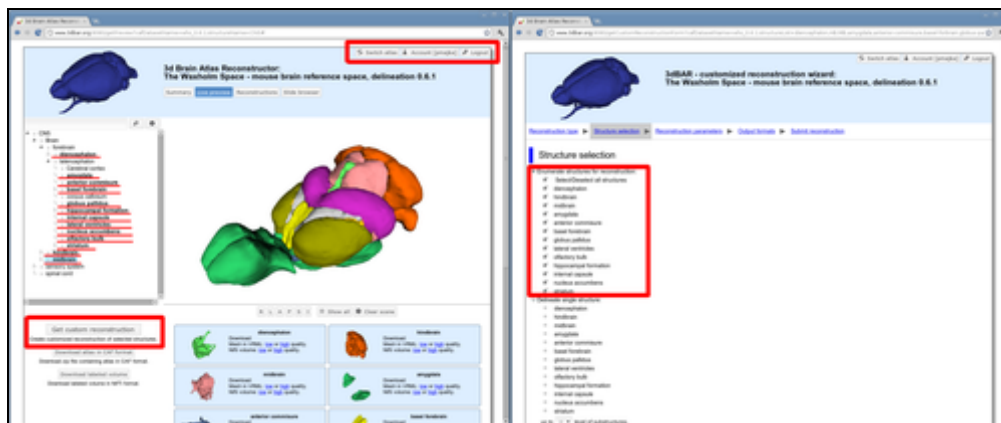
3d Brain Atlas Reconstructor:
The Waxholm Space - mouse brain reference space, delineation 0.6.1

Switch atlas | Account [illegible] | Logout

Summary | Live preview | Reconstructions | Slide browser

CNS
Brain
forebrain
diencephalon
telencephalon
Cerebral cortex
amygdala
anterior commissure
basal forebrain
globus pallidus
hippocampal formation
internal capsule
lateral ventricles
nucleus accumbens
olfactory bulb
striatum
midbrain
hindbrain
spinal cord

Show all | Clear scene

Get custom reconstruction
Create customized reconstruction of selected structures

Download atlas in CAF format
Download lateral volume

diencephalon
hindbrain
midbrain
amygdala
anterior commissure
basal forebrain

3dBAR - customized reconstruction wizard:
The Waxholm Space - mouse brain reference space, delineation 0.6.1

Switch atlas | Account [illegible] | Logout

Reconstruction type ▶ Structure selection ▶ Reconstruction parameters ▶ Output formats ▶ Submit reconstruction

Structure selection

Enumerate structures for reconstruction
Select/Deselect all structures
diencephalon
forebrain
midbrain
amygdala
anterior commissure
basal forebrain
globus pallidus
lateral ventricles
olfactory bulb
hippocampal formation
internal capsule
nucleus accumbens
striatum

Delineate single structure
diencephalon
forebrain
midbrain
amygdala
anterior commissure
basal forebrain
globus pallidus
lateral ventricles
olfactory bulb
hippocampal formation
internal capsule
nucleus accumbens
striatum